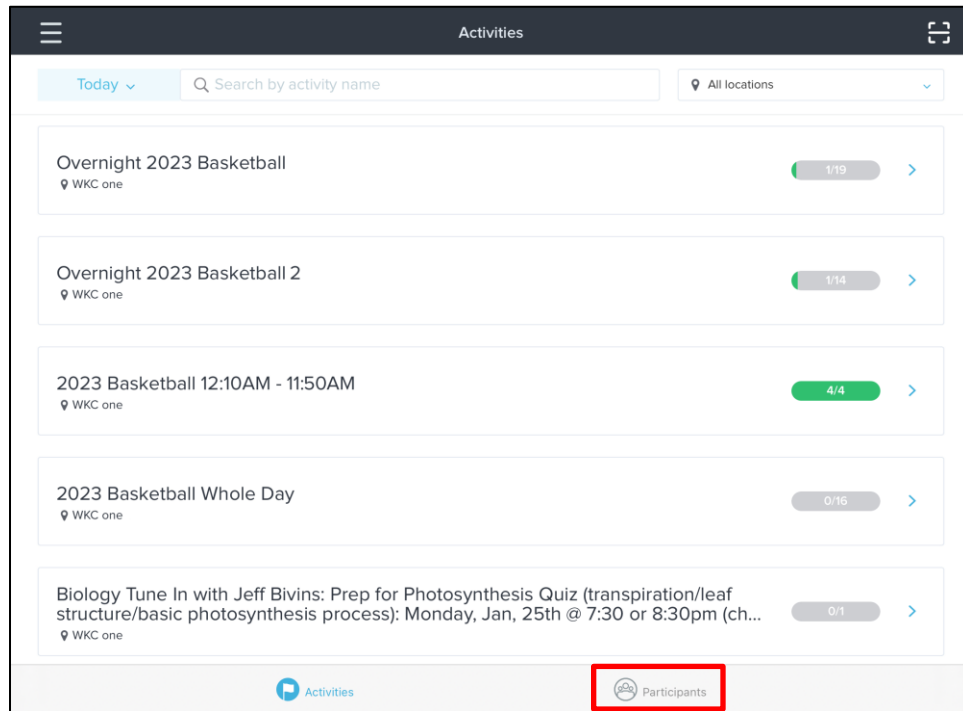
Activities

Today

Search by activity name

All locations

Overnight 2023 Basketball
WKC one
1/19

Overnight 2023 Basketball 2
WKC one
1/14

2023 Basketball 12:10AM - 11:50AM
WKC one
4/4

2023 Basketball Whole Day
WKC one
0/16

Biology Tune In with Jeff Bivins: Prep for Photosynthesis Quiz (transpiration/leaf structure/basic photosynthesis process): Monday, Jan, 25th @ 7:30 or 8:30pm (ch...
WKC one
0/1

Activities

Participants